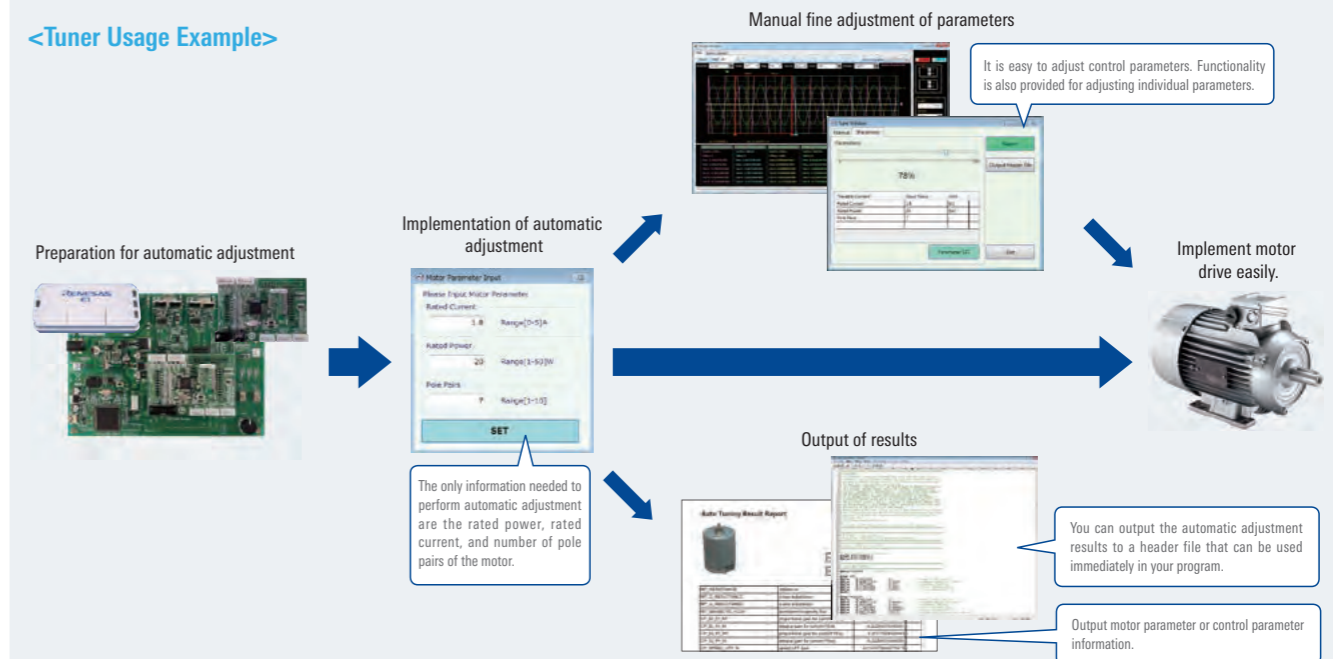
<Tuner Usage Example>

Manual fine adjustment of parameters

It is easy to adjust control parameters. Functionality is also provided for adjusting individual parameters.

78%

Preparation for automatic adjustment

Implementation of automatic adjustment

Motor Parameter Input

Please Input Motor Parameters

Rated Current

1.8 Range[0-5]A

Rated Power

20 Range[1-50]W

Pole Pairs

7 Range[1-10]

SET

The only information needed to perform automatic adjustment are the rated power, rated current, and number of pole pairs of the motor.

Implement motor drive easily.

Output of results

Auto Tuning Result Report

You can output the automatic adjustment results to a header file that can be used immediately in your program.

Output motor parameter or control parameter information.